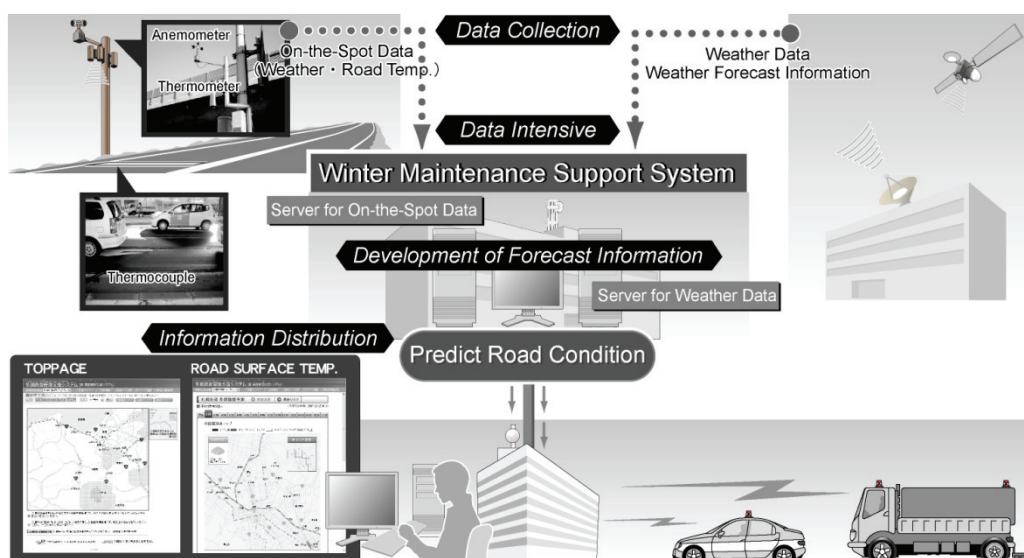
Data Collection

Anemometer

Thermometer

On-the-Spot Data (Weather・Road Temp.)

Weather Data
Weather Forecast Information

Data Intensive

Winter Maintenance Support System

Server for On-the-Spot Data

Thermocouple

Development of Forecast Information

Server for Weather Data

Information Distribution

Predict Road Condition

TOPPAGE

ROAD SURFACE TEMP.